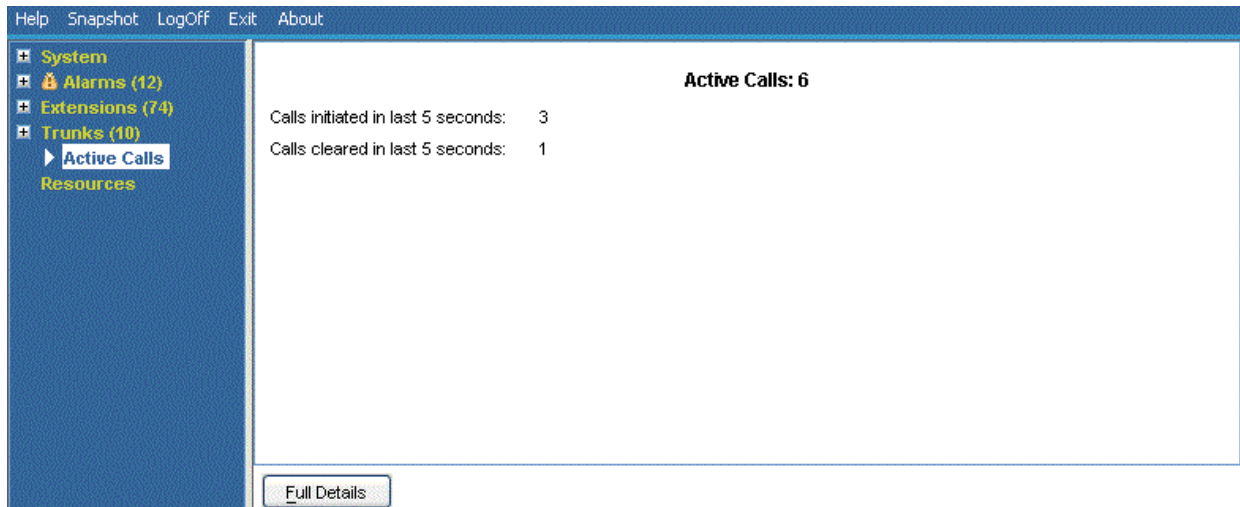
Help Snapshot LogOff Exit About

System
Alarms (12)
Extensions (74)
Trunks (10)
Active Calls
Resources

Active Calls: 6

Calls initiated in last 5 seconds: 3

Calls cleared in last 5 seconds: 1

Full Details